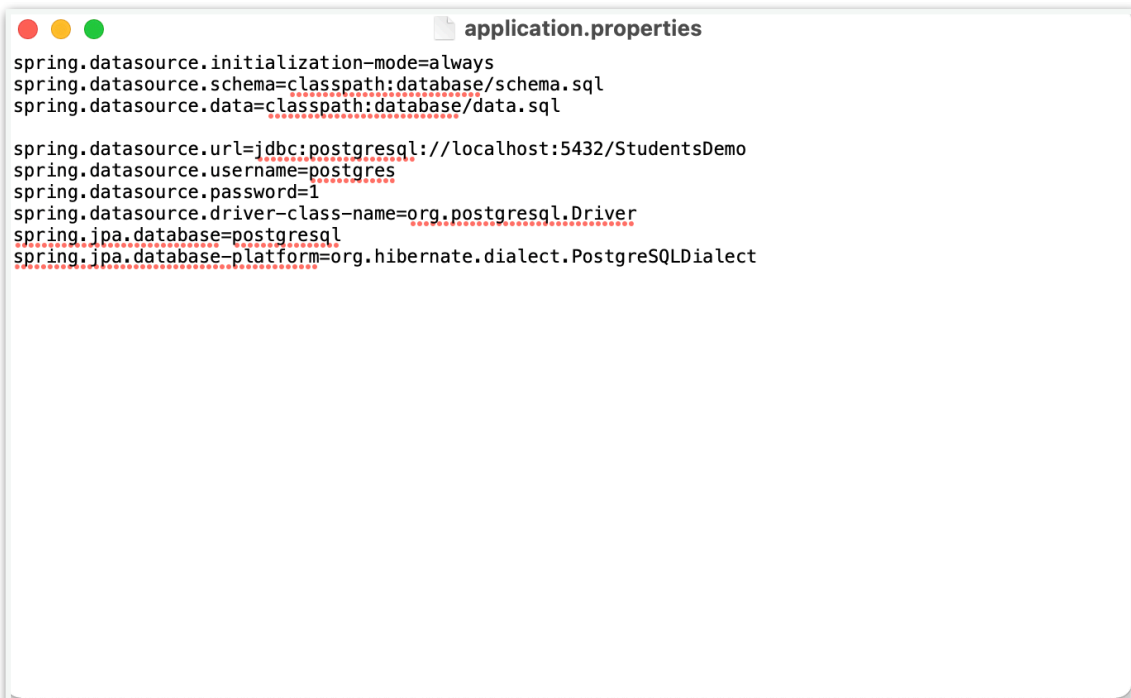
application.properties

spring.datasource.initialization-mode=always
spring.datasource.schema=classpath:database/schema.sql
spring.datasource.data=classpath:database/data.sql

spring.datasource.url=jdbc:postgresql://localhost:5432/StudentsDemo
spring.datasource.username=postgres
spring.datasource.password=1
spring.datasource.driver-class-name=org.postgresql.Driver
spring.jpa.database=postgresql
spring.jpa.database-platform=org.hibernate.dialect.PostgreSQLDialect